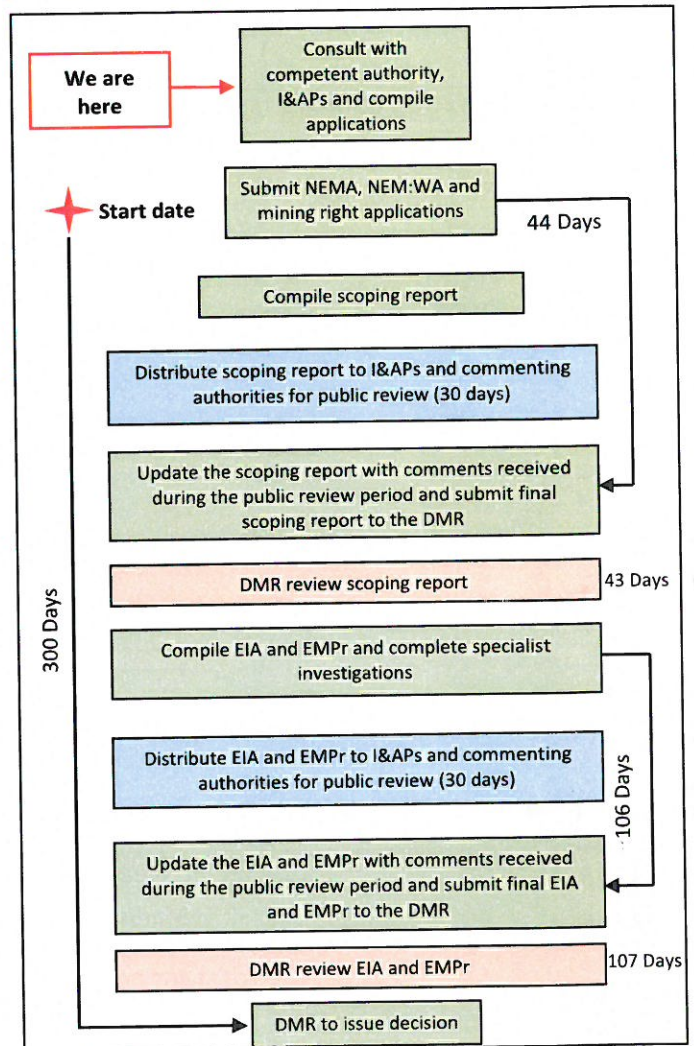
We are here

Consult with competent authority, I&APs and compile applications

Start date

Submit NEMA, NEM:WA and mining right applications

44 Days

Compile scoping report

Distribute scoping report to I&APs and commenting authorities for public review (30 days)

Update the scoping report with comments received during the public review period and submit final scoping report to the DMR

DMR review scoping report

43 Days

300 Days

Compile EIA and EMPr and complete specialist investigations

Distribute EIA and EMPr to I&APs and commenting authorities for public review (30 days)

106 Days

Update the EIA and EMPr with comments received during the public review period and submit final EIA and EMPr to the DMR

DMR review EIA and EMPr

107 Days

DMR to issue decision